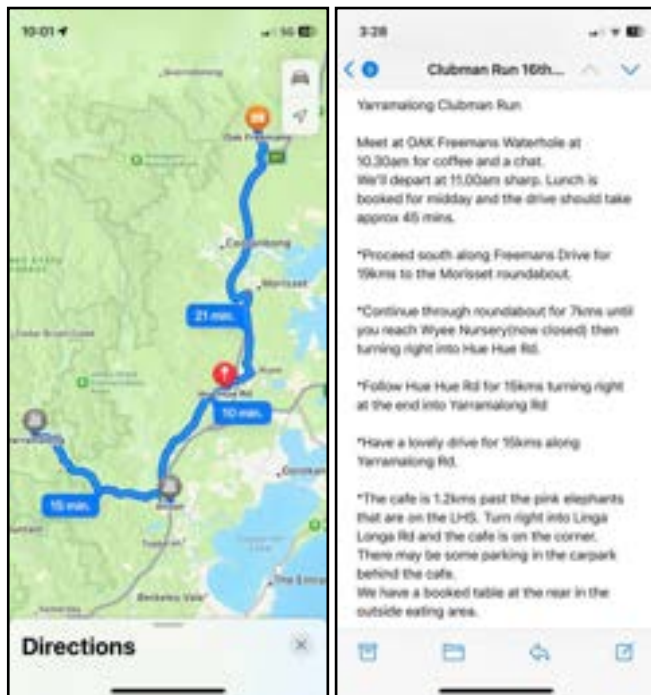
10:01

Oak Freemans

Cooranbong

Morisset

21 min.

10 min.

15 min.

Directions

3:28

Clubman Run 16th...

Yarramalong Clubman Run

Meet at OAK Freemans Waterhole at 10.30am for coffee and a chat.
We'll depart at 11.00am sharp. Lunch is booked for midday and the drive should take approx 45 mins.

*Proceed south along Freemans Drive for 19kms to the Morisset roundabout.

*Continue through roundabout for 7kms until you reach Wyee Nursery(now closed) then turning right into Hue Hue Rd.

*Follow Hue Hue Rd for 15kms turning right at the end into Yarramalong Rd

*Have a lovely drive for 15kms along Yarramalong Rd.

*The cafe is 1.2kms past the pink elephants that are on the LHS. Turn right into Linga Longa Rd and the cafe is on the corner. There may be some parking in the carpark behind the cafe.
We have a booked table at the rear in the outside eating area.